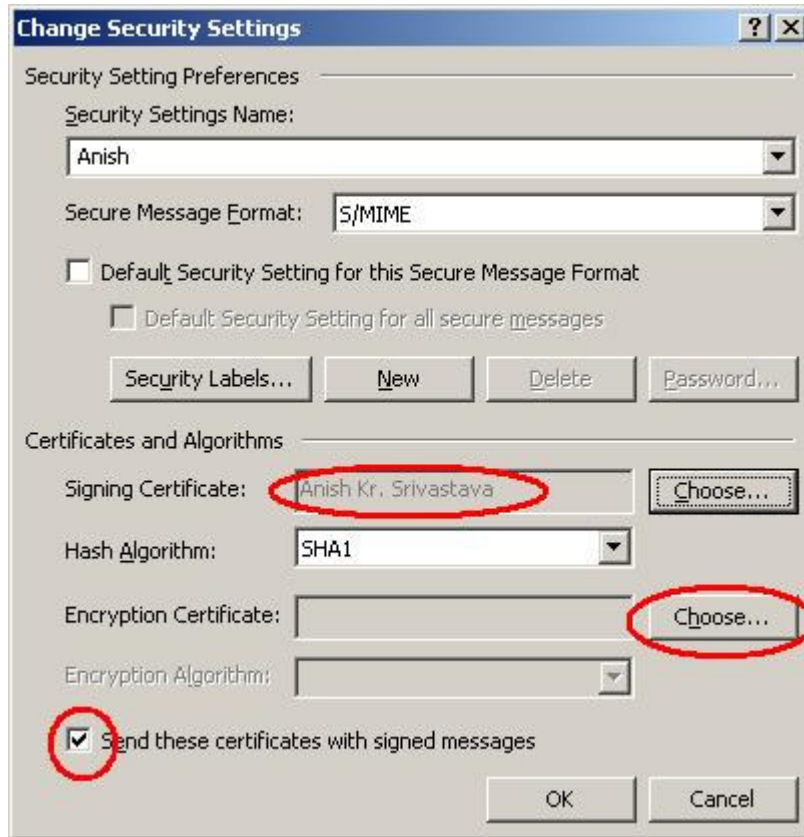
Change Security Settings
? X

Security Setting Preferences

Security Settings Name:
Anish

Secure Message Format: S/MIME

Default Security Setting for this Secure Message Format

Default Security Setting for all secure messages

Security Labels... New Delete Password...

Certificates and Algorithms

Signing Certificate: Anish Kr. Srivastava Choose...

Hash Algorithm: SHA1

Encryption Certificate: Choose...

Encryption Algorithm:

Send these certificates with signed messages

OK Cancel